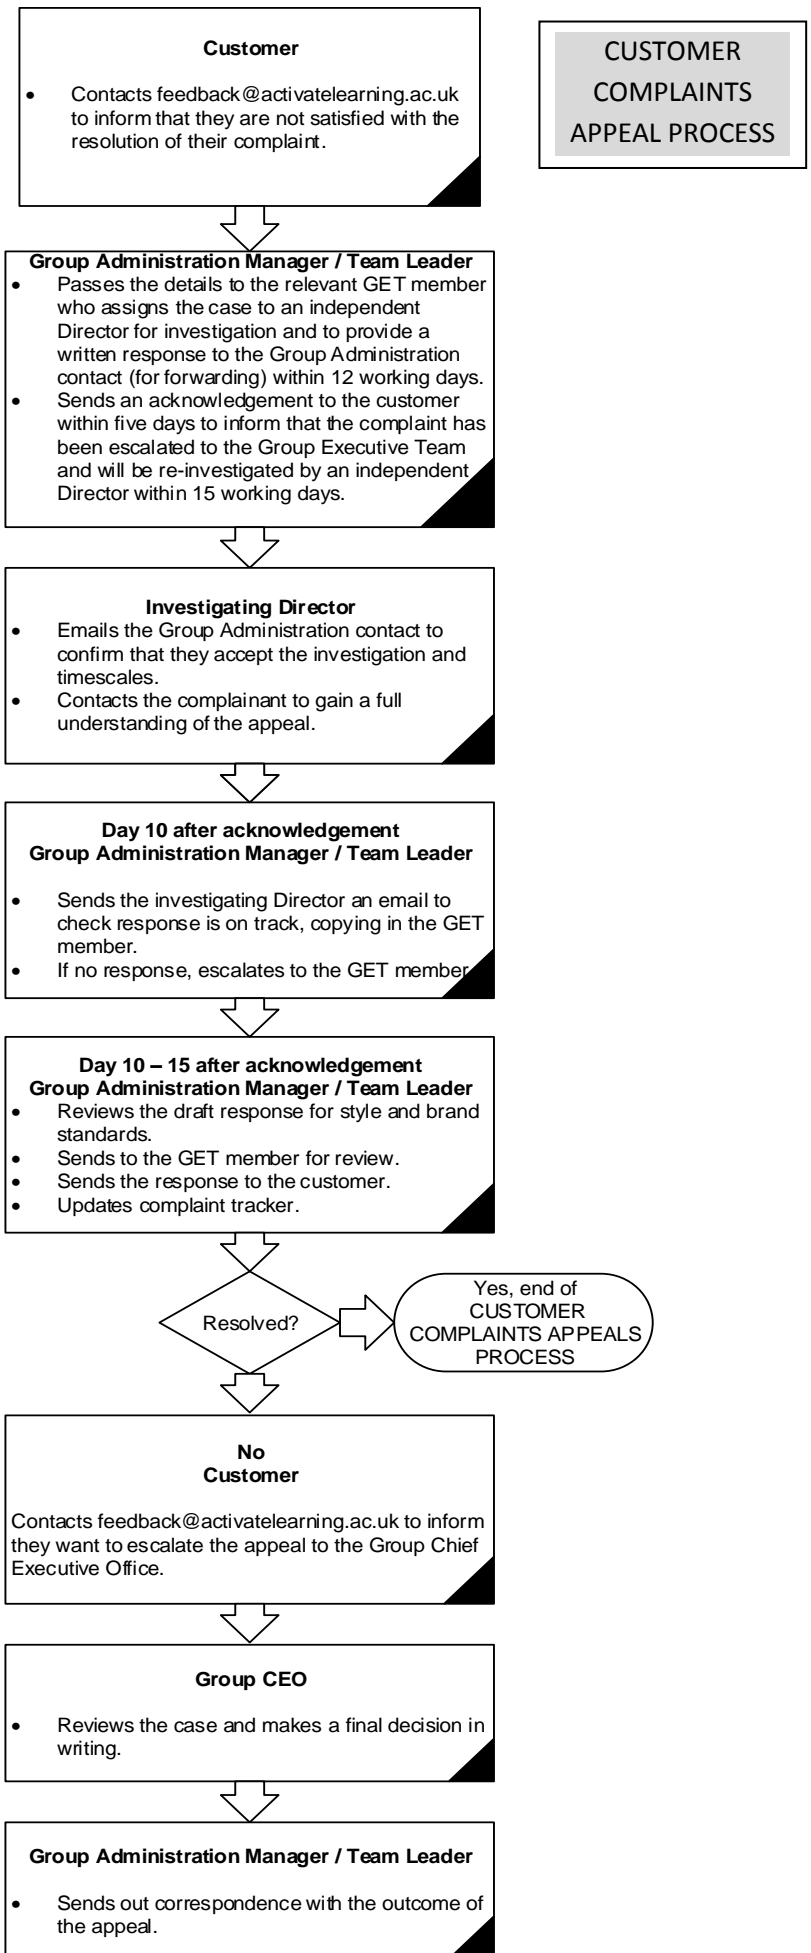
CUSTOMER COMPLAINTS APPEAL PROCESS

**Customer**

- Contacts feedback@activatelearning.ac.uk to inform that they are not satisfied with the resolution of their complaint.

**Group Administration Manager / Team Leader**

- Passes the details to the relevant GET member who assigns the case to an independent Director for investigation and to provide a written response to the Group Administration contact (for forwarding) within 12 working days.
- Sends an acknowledgement to the customer within five days to inform that the complaint has been escalated to the Group Executive Team and will be re-investigated by an independent Director within 15 working days.

**Investigating Director**

- Emails the Group Administration contact to confirm that they accept the investigation and timescales.
- Contacts the complainant to gain a full understanding of the appeal.

**Day 10 after acknowledgement**
**Group Administration Manager / Team Leader**

- Sends the investigating Director an email to check response is on track, copying in the GET member.
- If no response, escalates to the GET member.

**Day 10 – 15 after acknowledgement**
**Group Administration Manager / Team Leader**

- Reviews the draft response for style and brand standards.
- Sends to the GET member for review.
- Sends the response to the customer.
- Updates complaint tracker.

Resolved?

Yes, end of CUSTOMER COMPLAINTS APPEALS PROCESS

**No**
**Customer**

Contacts feedback@activatelearning.ac.uk to inform they want to escalate the appeal to the Group Chief Executive Office.

**Group CEO**

- Reviews the case and makes a final decision in writing.

**Group Administration Manager / Team Leader**

- Sends out correspondence with the outcome of the appeal.